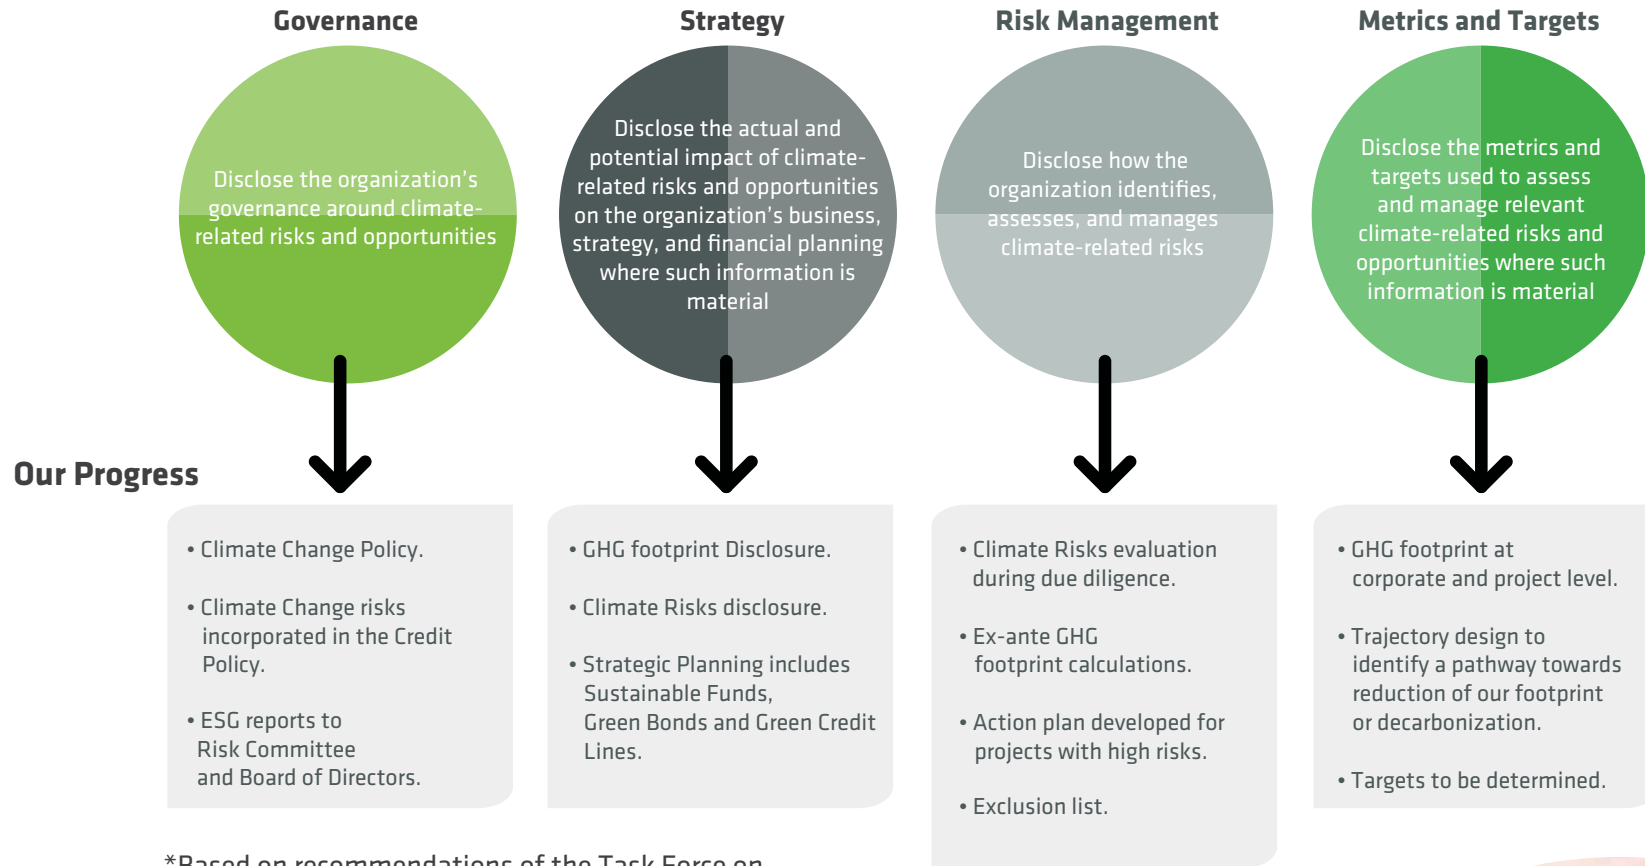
Governance

Disclose the organization's governance around climate-related risks and opportunities

Strategy

Disclose the actual and potential impact of climate-related risks and opportunities on the organization's business, strategy, and financial planning where such information is material

Risk Management

Disclose how the organization identifies, assesses, and manages climate-related risks

Metrics and Targets

Disclose the metrics and targets used to assess and manage relevant climate-related risks and opportunities where such information is material

Our Progress

• Climate Change Policy.

• Climate Change risks incorporated in the Credit Policy.

• ESG reports to Risk Committee and Board of Directors.

• GHG footprint Disclosure.

• Climate Risks disclosure.

• Strategic Planning includes Sustainable Funds, Green Bonds and Green Credit Lines.

• Climate Risks evaluation during due diligence.

• Ex-ante GHG footprint calculations.

• Action plan developed for projects with high risks.

• Exclusion list.

• GHG footprint at corporate and project level.

• Trajectory design to identify a pathway towards reduction of our footprint or decarbonization.

• Targets to be determined.

*Based on recommendations of the Task Force on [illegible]